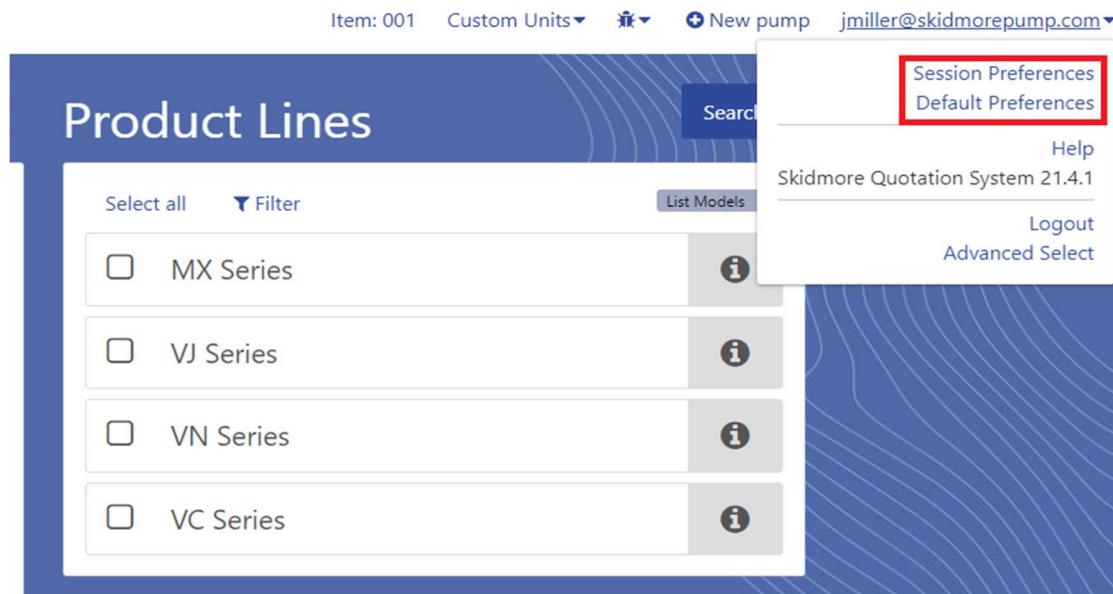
Item: 001 Custom Units New pump jmiller@skidmorepump.com

Product Lines

Search

Select all Filter List Models

MX Series

VJ Series

VN Series

VC Series

Session Preferences
Default Preferences

Help
Skidmore Quotation System 21.4.1

Logout
Advanced Select